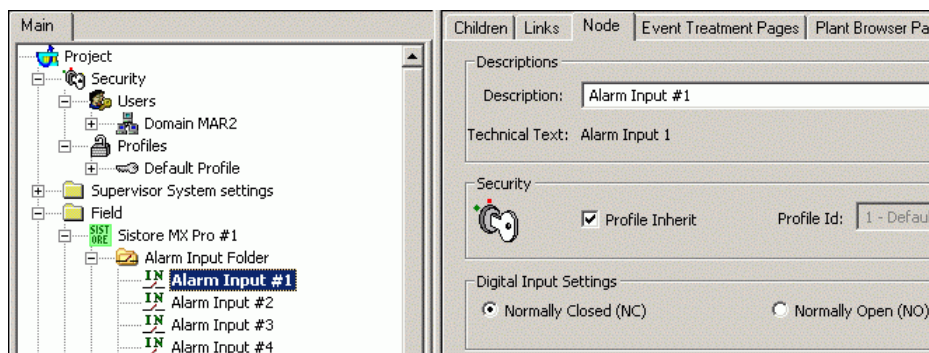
Main

Project
Security
Users
Domain MAR2
Profiles
Default Profile
Supervisor System settings
Field
SIST ORE
Sistore MX Pro #1
Alarm Input Folder
IN Alarm Input #1
IN Alarm Input #2
IN Alarm Input #3
IN Alarm Input #4

Children | Links | Node | Event Treatment Pages | Plant Browser Pa

Descriptions
Description: Alarm Input #1
Technical Text: Alarm Input 1

Security
☑ Profile Inherit
Profile Id: 1 - Defau

Digital Input Settings
◉ Normally Closed (NC)
○ Normally Open (NO)